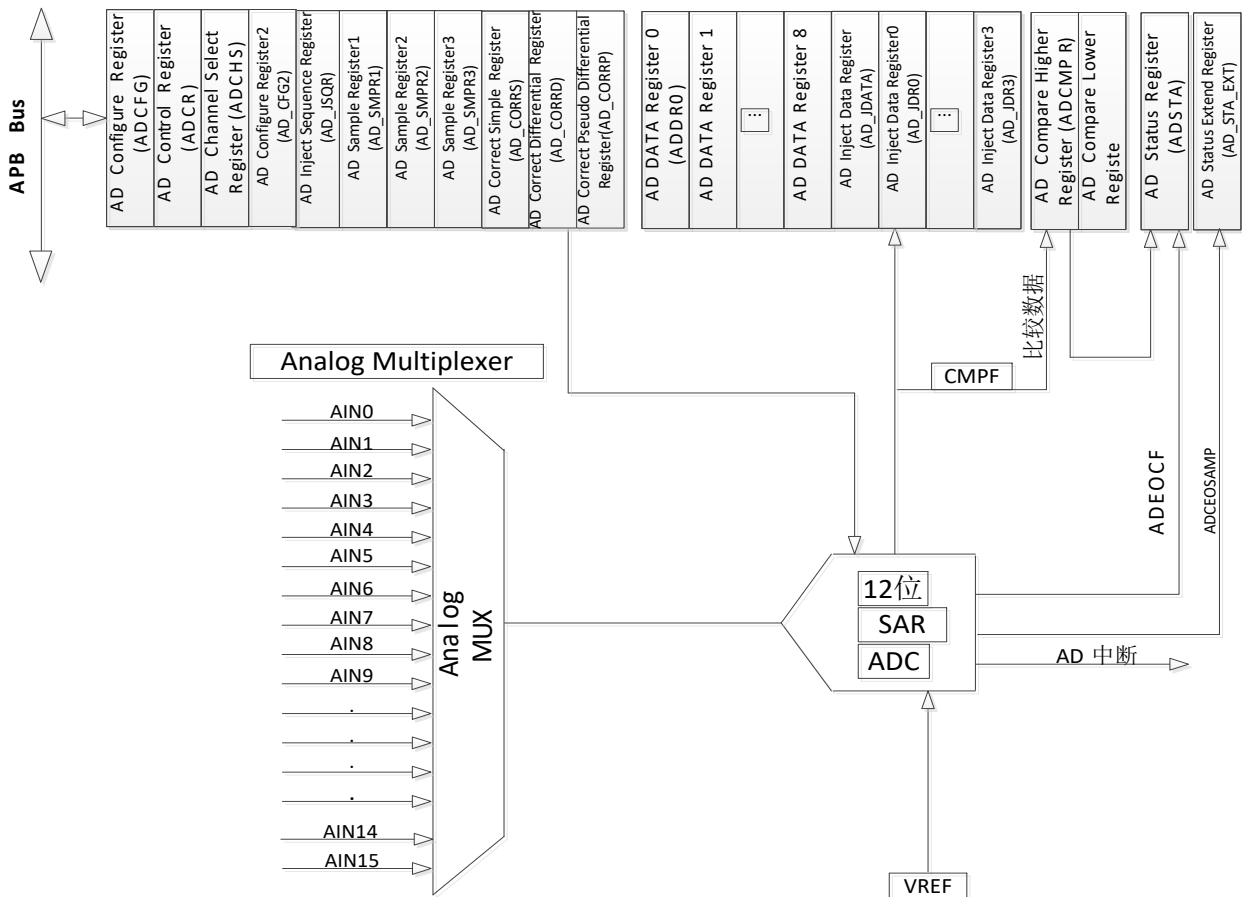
APB Bus

AD Configure Register (ADCFG)
AD Control Register (ADCR)
AD Channel Select Register (ADCHS)
AD Configure Register2 (AD_CFG2)
AD Inject Sequence Register (AD_JSQR)
AD Sample Register1 (AD_SMPR1)
AD Sample Register2 (AD_SMPR2)
AD Sample Register3 (AD_SMPR3)
AD Correct Simple Register (AD_CORRS)
AD Correct Differential Register (AD_CORRD)
AD Correct Pseudo Differential Register(AD_CORRP)

AD DATA Register 0 (ADDR0)
AD DATA Register 1
...
AD DATA Register 8
AD Inject Data Register (AD_JDATA)
AD Inject Data Register0 (AD_JDR0)
...
AD Inject Data Register3 (AD_JDR3)

AD Compare Higher Register (ADCMP R)
AD Compare Lower Registe

AD Status Register (ADSTA)
AD Status Extend Register (AD_STA_EXT)

比较数据
CMPF
ADEOCF
ADCEOSAMP

Analog Multiplexer

AIN0
AIN1
AIN2
AIN3
AIN4
AIN5
AIN6
AIN7
AIN8
AIN9
.
.
.
.
AIN14
AIN15

Analog MUX

12位
SAR
ADC

AD 中断

VREF